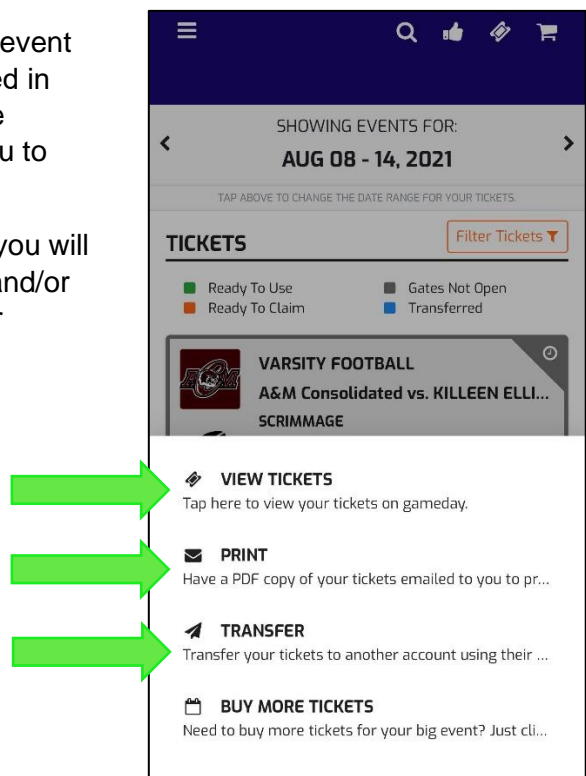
event
ed in
e
u to

you will
and/or

SHOWING EVENTS FOR:
AUG 08 - 14, 2021
TAP ABOVE TO CHANGE THE DATE RANGE FOR YOUR TICKETS.

TICKETS
Filter Tickets

Ready To Use
Gates Not Open
Ready To Claim
Transferred

VARSITY FOOTBALL
A&M Consolidated vs. KILLEEN ELLI...
SCRIMMAGE

VIEW TICKETS
Tap here to view your tickets on gameday.

PRINT
Have a PDF copy of your tickets emailed to you to pr...

TRANSFER
Transfer your tickets to another account using their ...

BUY MORE TICKETS
Need to buy more tickets for your big event? Just cli...